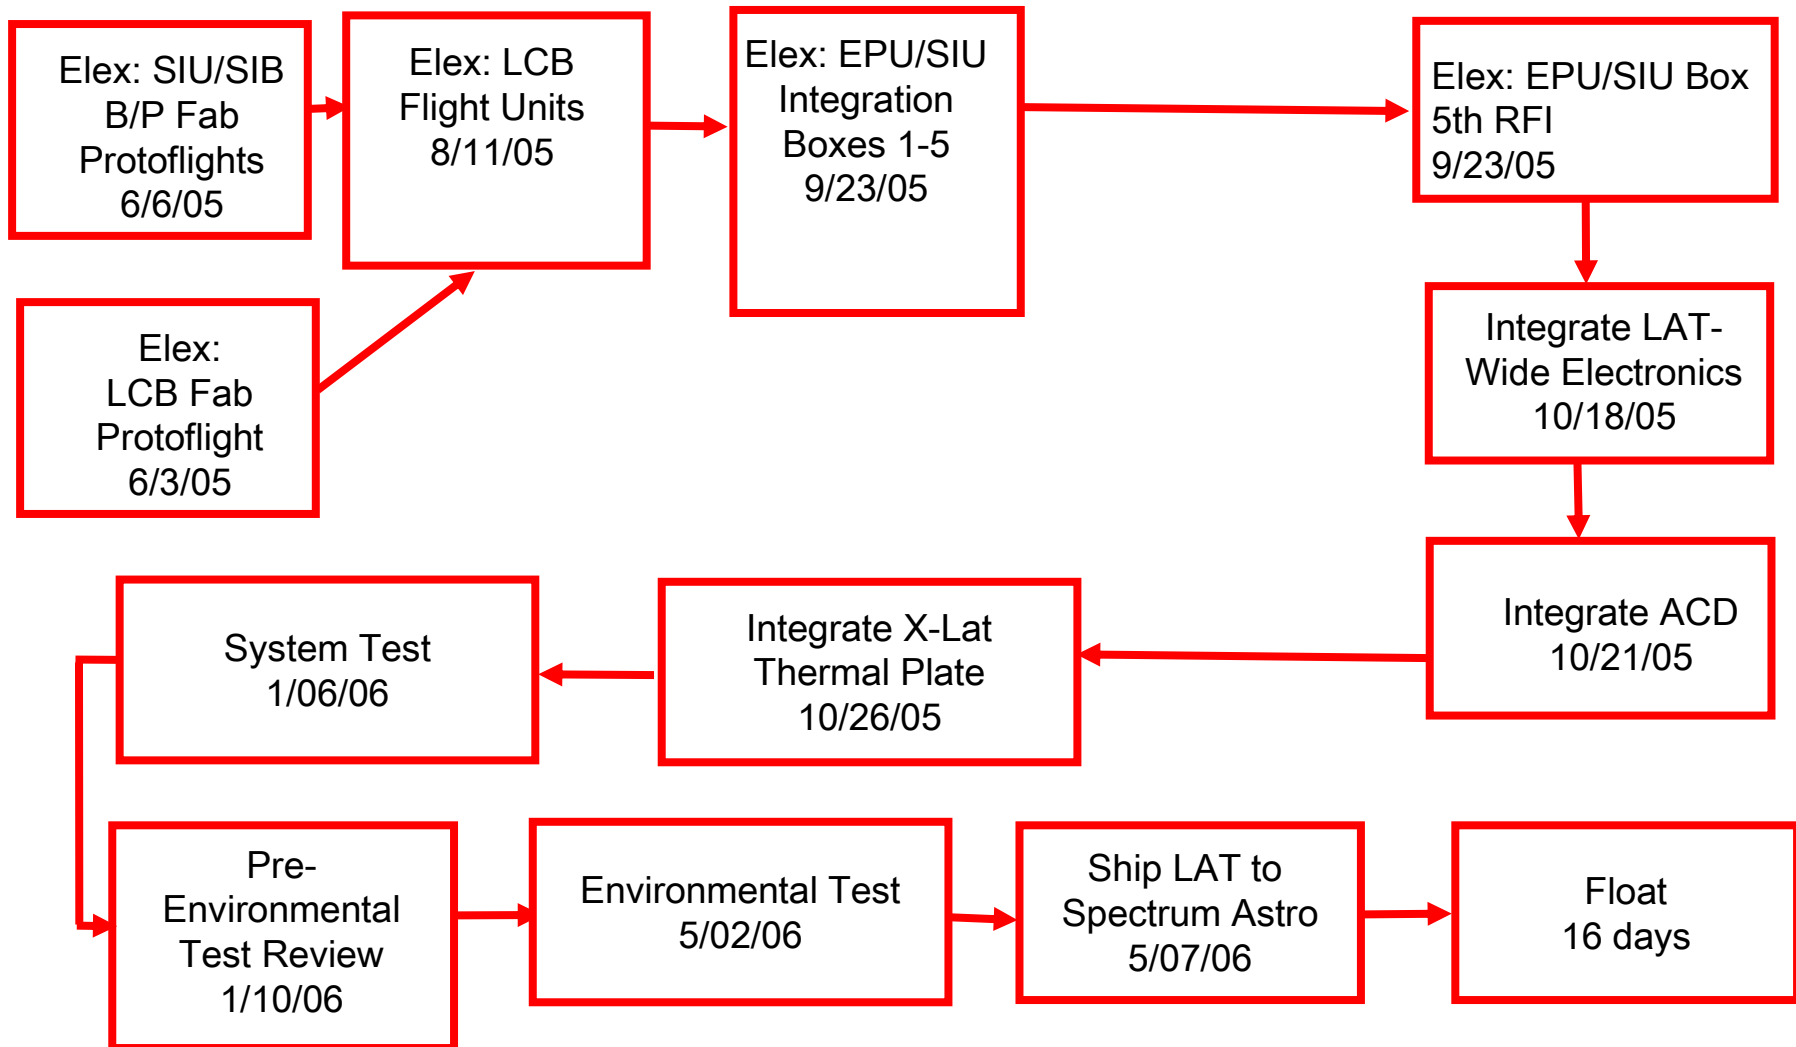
Elex: SIU/SIB B/P Fab Protoflights 6/6/05

Elex: LCB Flight Units 8/11/05

Elex: EPU/SIU Integration Boxes 1-5 9/23/05

Elex: EPU/SIU Box 5th RFI 9/23/05

Elex: LCB Fab Protoflight 6/3/05

Integrate LAT-Wide Electronics 10/18/05

Integrate ACD 10/21/05

Integrate X-Lat Thermal Plate 10/26/05

System Test 1/06/06

Pre-Environmental Test Review 1/10/06

Environmental Test 5/02/06

Ship LAT to Spectrum Astro 5/07/06

Float 16 days